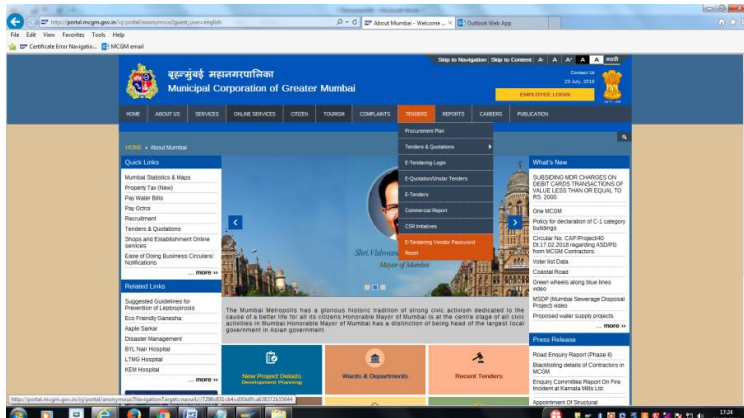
http://portal.mcgm.gov.in/irj/portal/anonymous?guest_user=english

About Mumbai - Welcome ... ×

Outlook Web App

File Edit View Favorites Tools Help

Certificate Error Navigatio...

MCGM email

Skip to Navigation | Skip to Content | A- | A | A+ | A | A | मराठी

Contact Us

23 July, 2018

EMPLOYEE LOGIN

बृहन्मुंबई महानगरपालिका

Municipal Corporation of Greater Mumbai

HOME | ABOUT US | SERVICES | ONLINE SERVICES | CITIZEN | TOURISM | COMPLAINTS | TENDERS | REPORTS | CAREERS | PUBLICATION

Procurement Plan

Tenders & Quotations

E-Tendering Login

E-Quotation/Unstar Tenders

E-Tenders

Commercial Report

CSR Initiatives

E-Tendering Vendor Password Reset

HOME » About Mumbai

Quick Links

Mumbai Statistics & Maps

Property Tax (New)

Pay Water Bills

Pay Octroi

Recruitment

Tenders & Quotations

Shops and Establishment Online services

Ease of Doing Business Circulars/ Notifications

... more »

Related Links

Suggested Guidelines for Prevention of Leptospirosis

Eco Friendly Ganesha

Aaple Sarkar

Disaster Management

BYL Nair Hospital

LTMG Hospital

KEM Hospital

... more »

Shri.Vishwanath Mahadeshwar

Mayor of Mumbai

The Mumbai Metropolis has a glorious historic tradition of strong civic activism dedicated to the cause of a better life for all its citizens.Honorable Mayor of Mumbai is at the centre stage of all civic activities in Mumbai.Honorable Mayor of Mumbai has a distinction of being head of the largest local government in Asian government.

New Project Details

Development Planning

Wards & Departments

Recent Tenders

What's New

SUBSIDING MDR CHARGES ON DEBIT CARDS TRANSACTIONS OF VALUE LESS THAN OR EQUAL TO RS. 2000

One MCGM

Policy for declaration of C-1 category buildings

Circular No. CAP/Project/40 Dt.17.02.2018 regarding ASD/PG from MCGM Contractors.

Voter list Data

Coastal Road

Green wheels along blue lines video

MSDP (Mumbai Sewerage Disposal Project) video

Proposed water supply projects

... more »

Press Release

Road Enquiry Report (Phase II)

Blacklisting details of Contractors in MCGM

Enquiry Committee Report On Fire Incident at Kamala Mills Ltd.

Appointment Of Structural

http://portal.mcgm.gov.in/irj/portal/anonymous/NavigationTarget=navurl://7296c82c1cb4cd00b81c8030722b5564

17:24